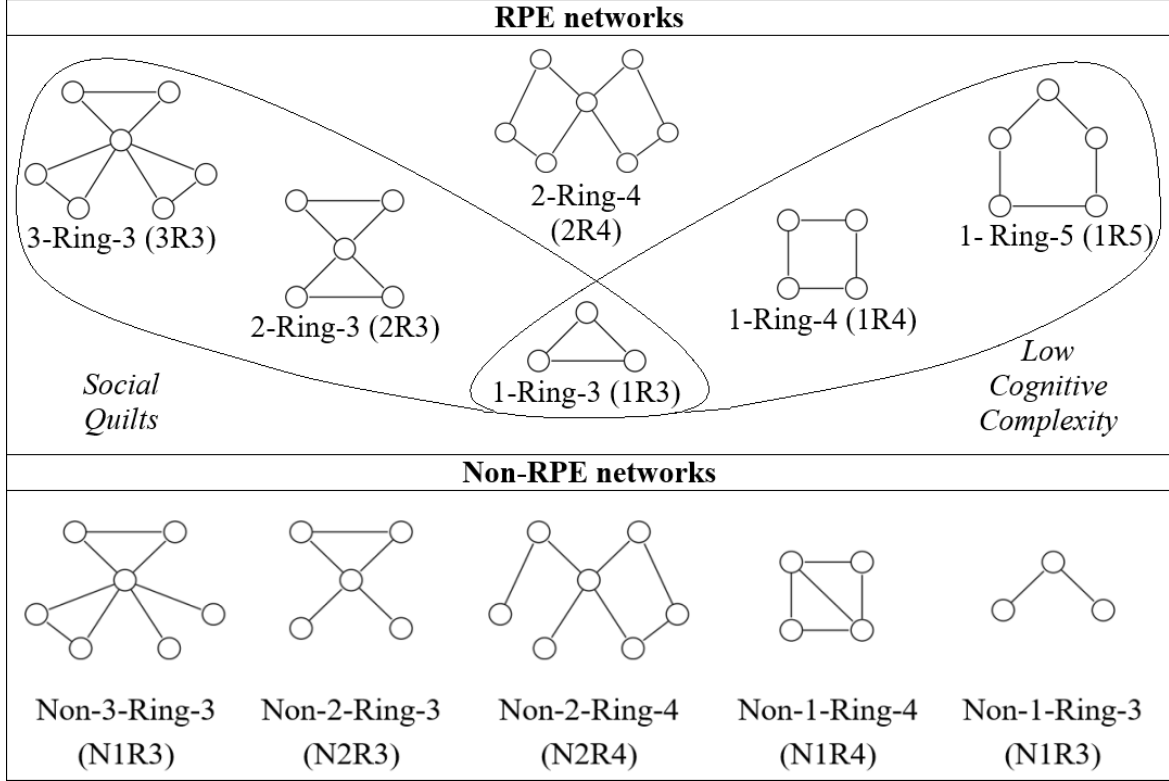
RPE networks

3-Ring-3 (3R3)

2-Ring-3 (2R3)

2-Ring-4 (2R4)

1-Ring-3 (1R3)

1-Ring-4 (1R4)

1- Ring-5 (1R5)

Social Quilts

Low Cognitive Complexity

Non-RPE networks

| Non-3-Ring-3 (N1R3) | Non-2-Ring-3 (N2R3) | Non-2-Ring-4 (N2R4) | Non-1-Ring-4 (N1R4) | Non-1-Ring-3 (N1R3) |